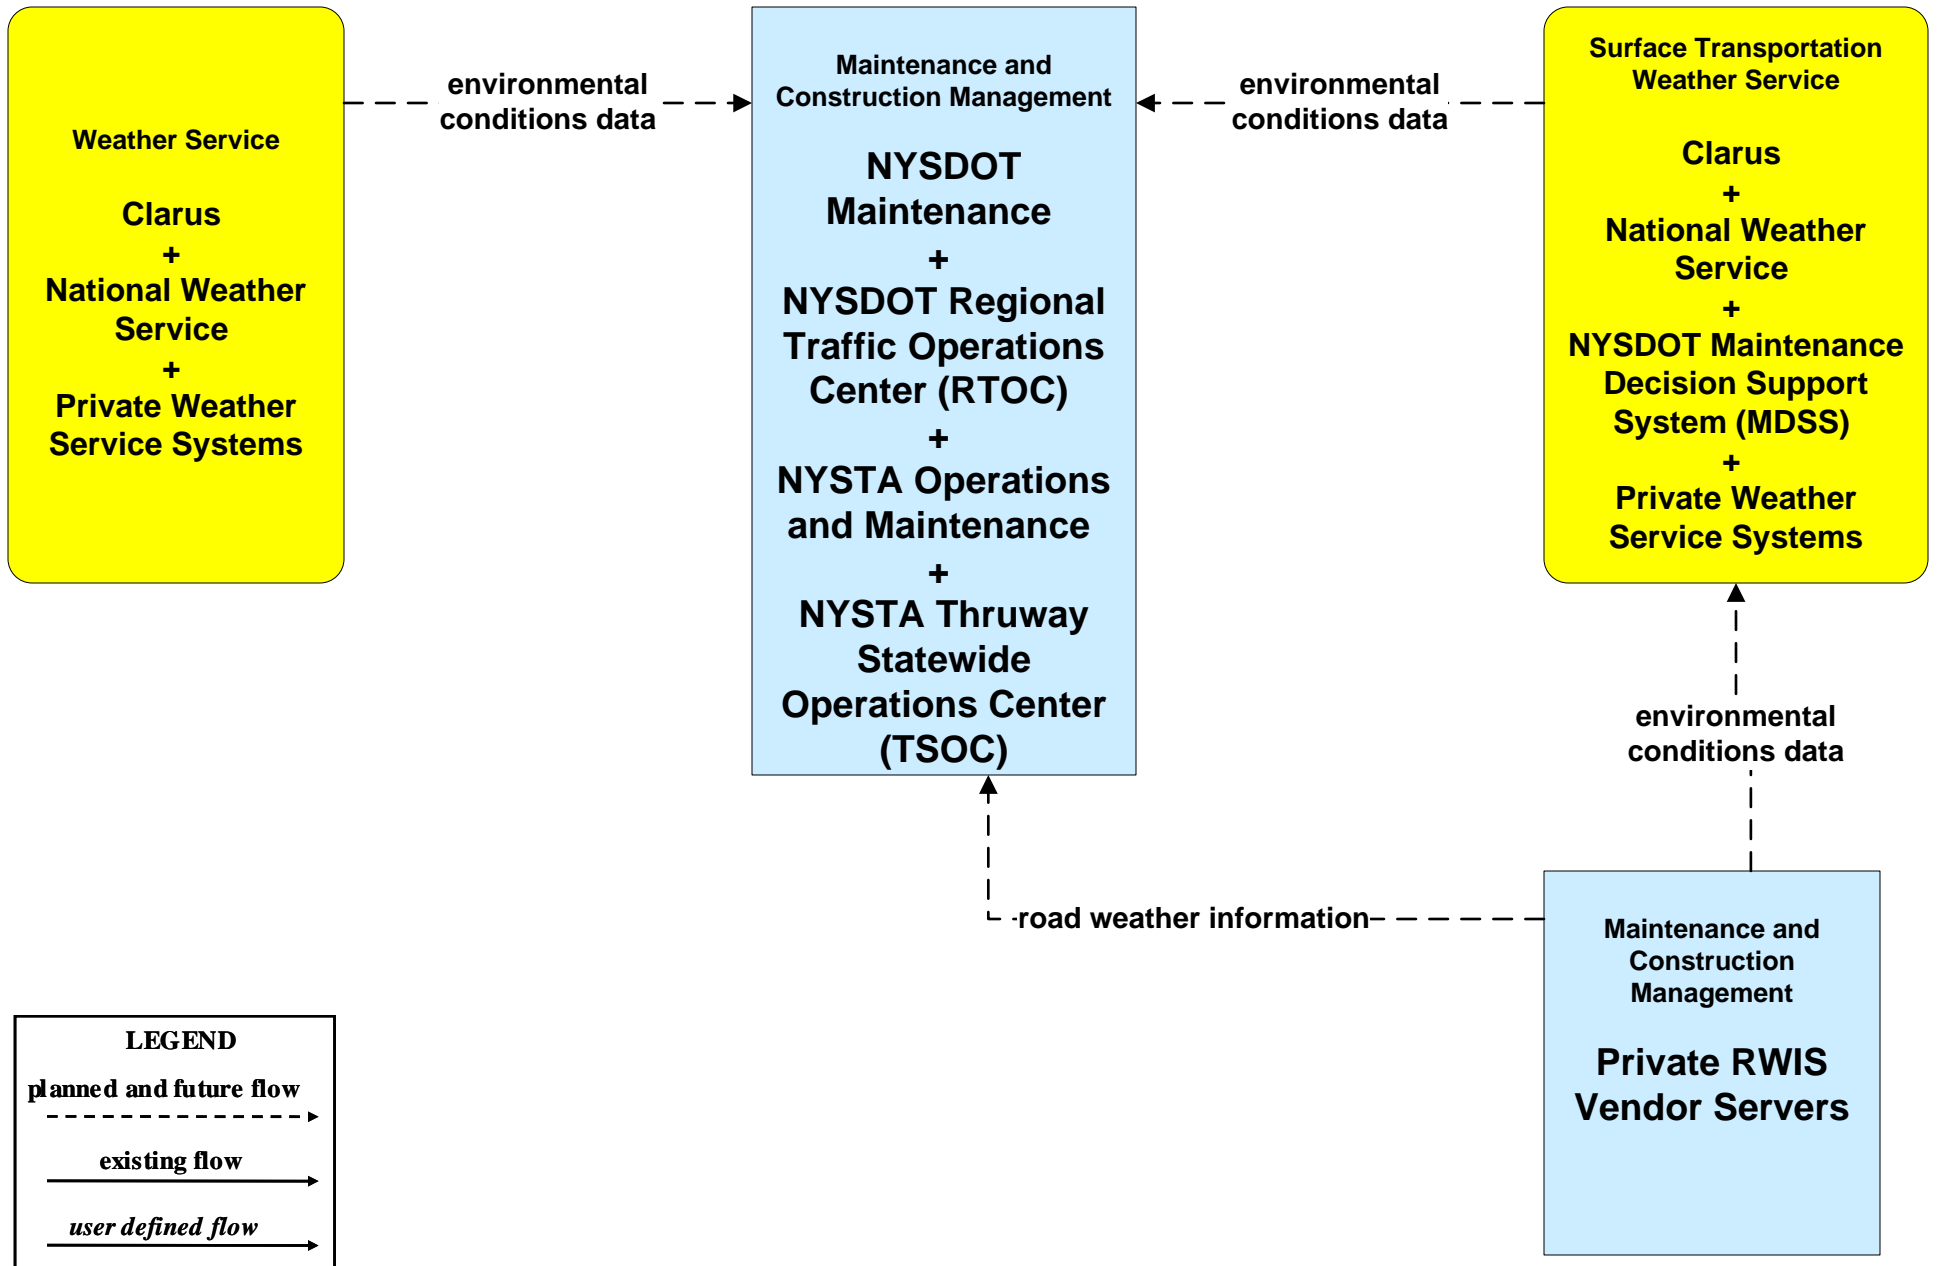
Weather Service

Clarus
+
National Weather Service
+
Private Weather Service Systems

environmental conditions data

Maintenance and Construction Management

NYSDOT Maintenance
+
NYSDOT Regional Traffic Operations Center (RTOC)
+
NYSTA Operations and Maintenance
+
NYSTA Thruway Statewide Operations Center (TSOC)

environmental conditions data

Surface Transportation Weather Service

Clarus
+
National Weather Service
+
NYSDOT Maintenance Decision Support System (MDSS)
+
Private Weather Service Systems

environmental conditions data

road weather information

Maintenance and Construction Management

Private RWIS Vendor Servers

LEGEND
planned and future flow
existing flow
user defined flow